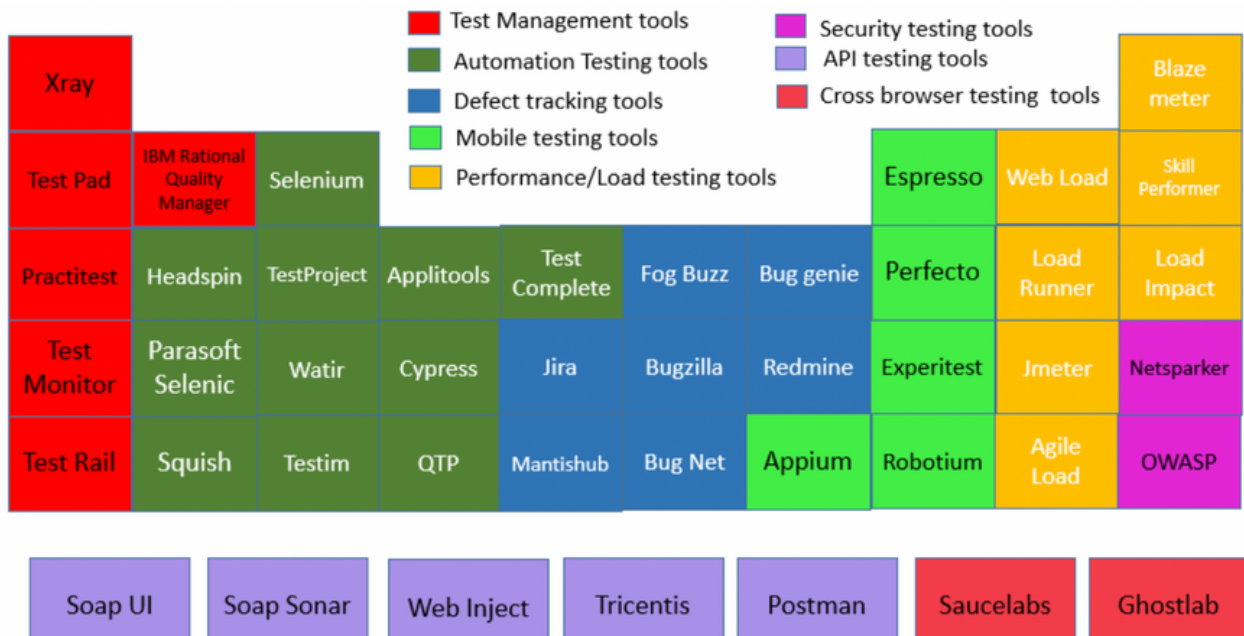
Test Management tools
Automation Testing tools
Defect tracking tools
Mobile testing tools
Performance/Load testing tools
Security testing tools
API testing tools
Cross browser testing tools

Xray
Blaze meter

Test Pad
IBM Rational Quality Manager
Selenium
Espresso
Web Load
Skill Performer

Practitest
Headspin
TestProject
Applitools
Test Complete
Fog Buzz
Bug genie
Perfecto
Load Runner
Load Impact

Test Monitor
Parasoft Selenic
Watir
Cypress
Jira
Bugzilla
Redmine
Experitest
Jmeter
Netsparker

Test Rail
Squish
Testim
QTP
Mantishub
Bug Net
Appium
Robotium
Agile Load
OWASP

Soap UI
Soap Sonar
Web Inject
Tricentis
Postman
Saucelabs
Ghostlab